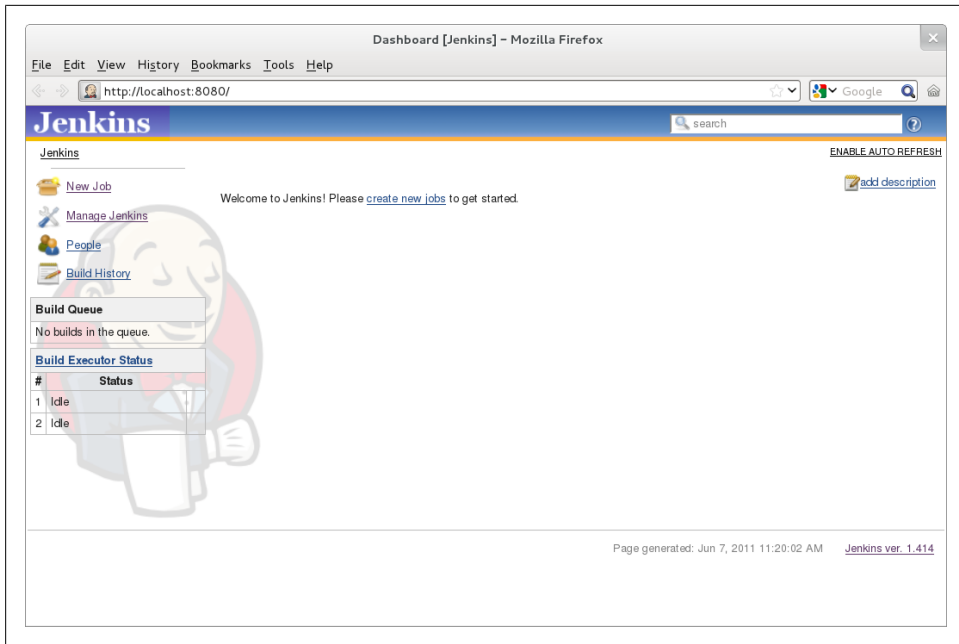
Dashboard [Jenkins] - Mozilla Firefox

File Edit View History Bookmarks Tools Help

http://localhost:8080/

Google

Jenkins

search

Jenkins

ENABLE AUTO REFRESH

New Job

Manage Jenkins

People

Build History

add description

Welcome to Jenkins! Please create new jobs to get started.

Build Queue

No builds in the queue.

Build Executor Status

| # | Status |
|---|---|
| 1 | Idle |
| 2 | Idle |

Page generated: Jun 7, 2011 11:20:02 AM Jenkins ver. 1.414